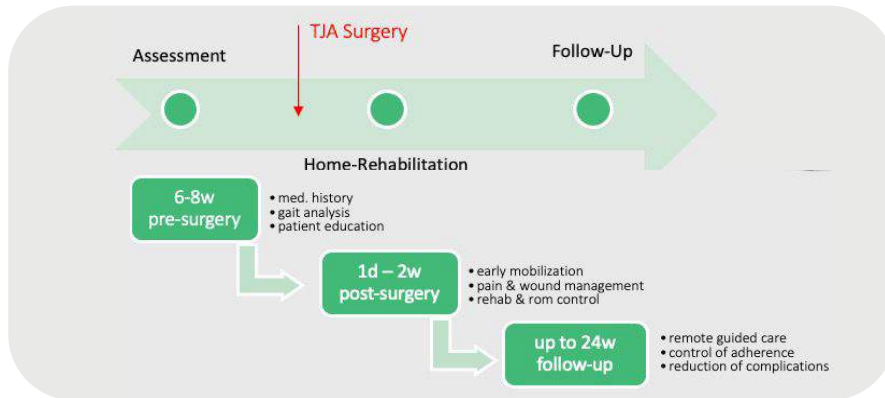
TJA Surgery

Assessment

Follow-Up

Home-Rehabilitation

6-8w
pre-surgery

• med. history
• gait analysis
• patient education

1d – 2w
post-surgery

• early mobilization
• pain & wound management
• rehab & rom control

up to 24w
follow-up

• remote guided care
• control of adherence
• reduction of complications